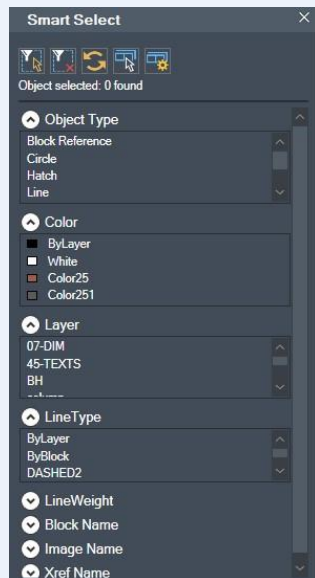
Smart Select

Object selected: 0 found

Object Type
Block Reference
Circle
Hatch
Line

Color
ByLayer
White
Color25
Color251

Layer
07-DIM
45-TEXTS
BH
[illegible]

LineType
ByLayer
ByBlock
DASHED2

LineWeight
Block Name
Image Name
Xref Name